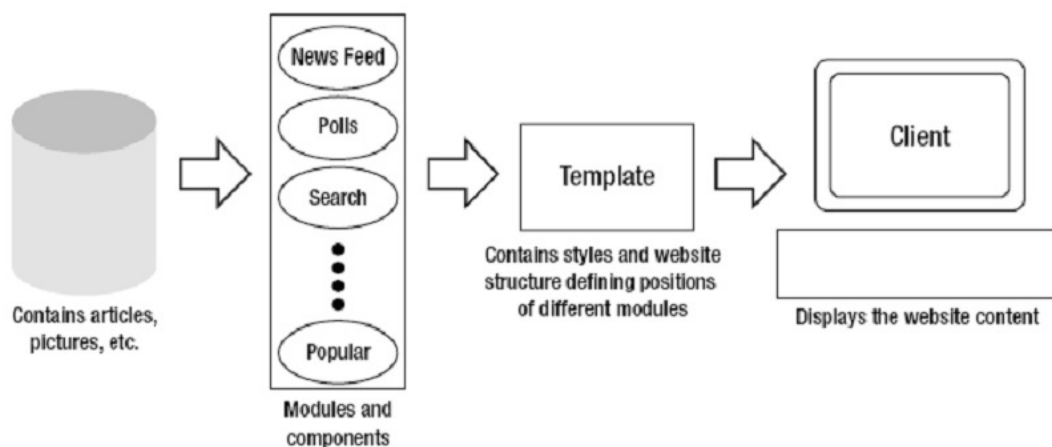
Contains articles, pictures, etc.

News Feed

Polls

Search

Popular

Modules and components

Template

Contains styles and website structure defining positions of different modules

Client

Displays the website content